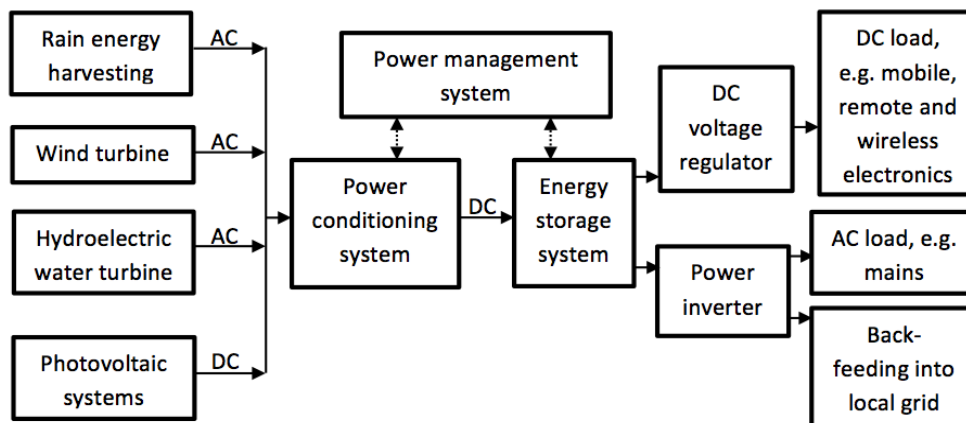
Rain energy harvesting

AC

Wind turbine

AC

Hydroelectric water turbine

AC

Photovoltaic systems

DC

Power management system

Power conditioning system

DC

Energy storage system

DC voltage regulator

Power inverter

DC load, e.g. mobile, remote and wireless electronics

AC load, e.g. mains

Back-feeding into local grid